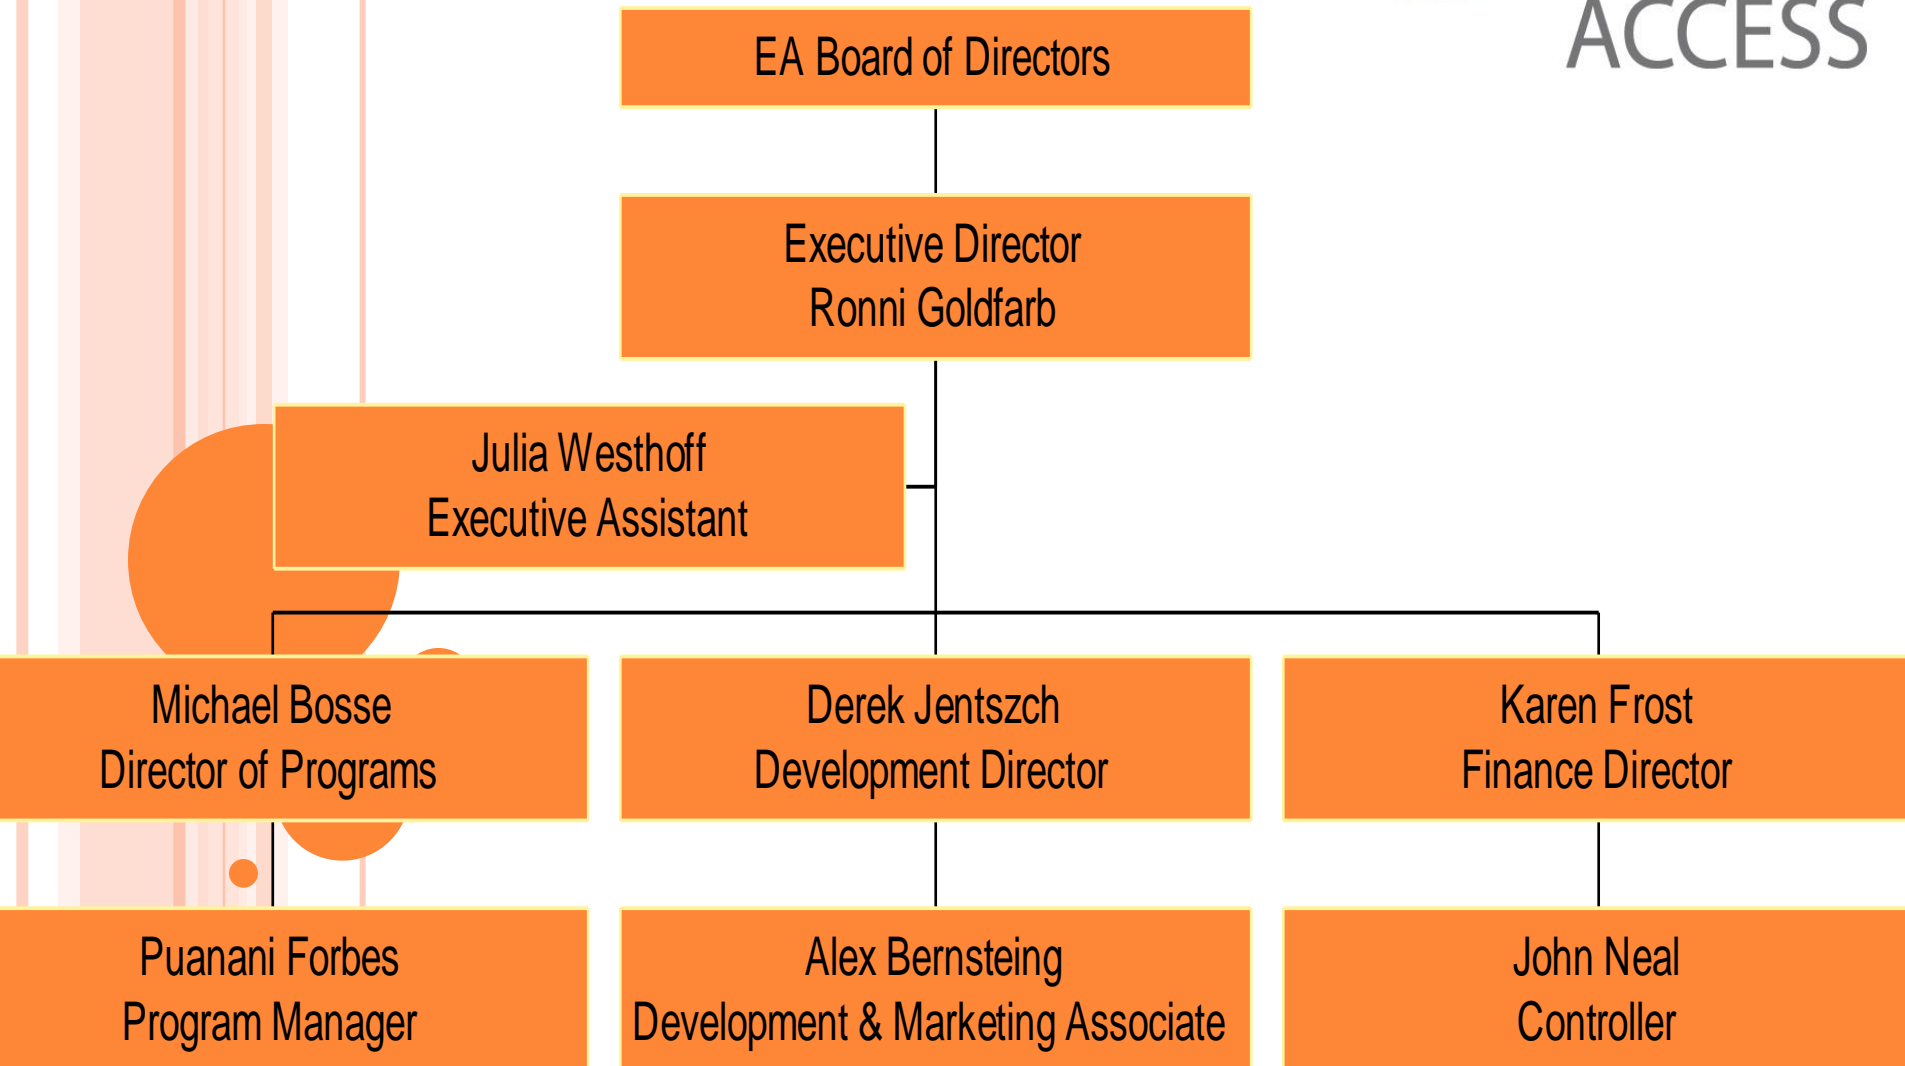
ACCESS

EA Board of Directors

Executive Director
Ronni Goldfarb

Julia Westhoff
Executive Assistant

Michael Bosse
Director of Programs

Derek Jentszch
Development Director

Karen Frost
Finance Director

Puanani Forbes
Program Manager

Alex Bernsteing
Development & Marketing Associate

John Neal
Controller